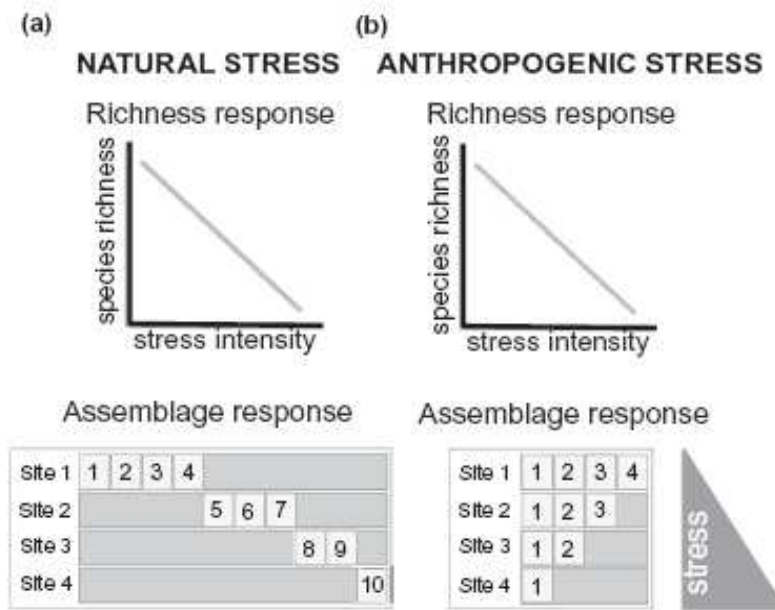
(a)

NATURAL STRESS

Richness response

species richness

stress intensity

Assemblage response

| | |
|---|---|
| Site 1 | 1 2 3 4 |
| Site 2 | 5 6 7 |
| Site 3 | 8 9 |
| Site 4 | 10 |

(b)

ANTHROPOGENIC STRESS

Richness response

species richness

stress intensity

Assemblage response

| | |
|---|---|
| Site 1 | 1 2 3 4 |
| Site 2 | 1 2 3 |
| Site 3 | 1 2 |
| Site 4 | 1 |

stress